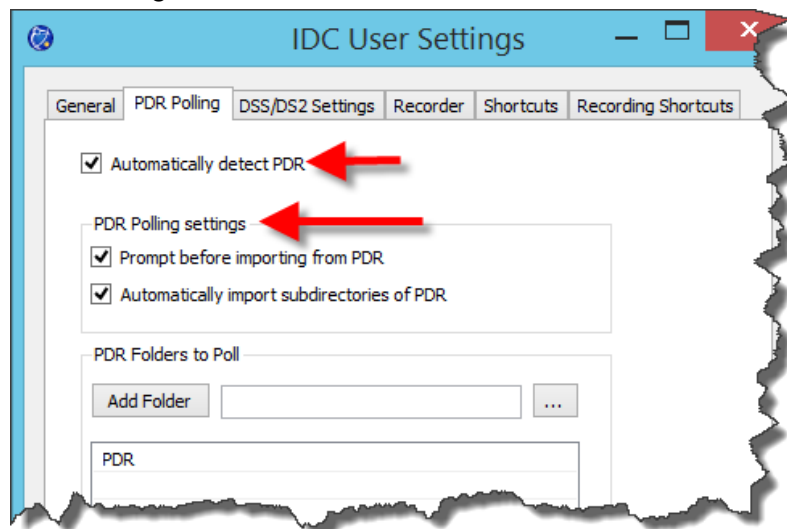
IDC User Settings

General | PDR Polling | DSS/DS2 Settings | Recorder | Shortcuts | Recording Shortcuts

Automatically detect PDR

PDR Polling settings

Prompt before importing from PDR

Automatically import subdirectories of PDR

PDR Folders to Poll

Add Folder

...

PDR